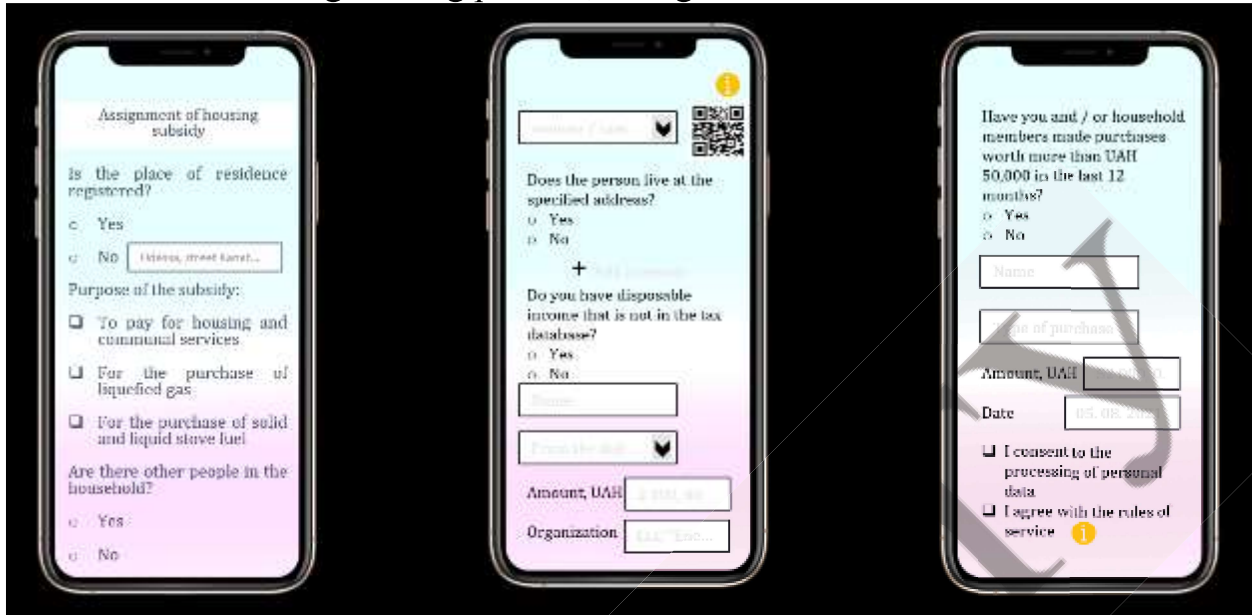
Assignment of housing subsidy

Is the place of residence registered?

Yes

No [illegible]

Purpose of the subsidy:

To pay for housing and communal services

For the purchase of liquefied gas

For the purchase of solid and liquid stove fuel

Are there other people in the household?

Yes

No

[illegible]

Does the person live at the specified address?

Yes

No

+ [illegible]

Do you have disposable income that is not in the tax database?

Yes

No

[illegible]

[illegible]

Amount, UAH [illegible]

Organization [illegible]

Have you and / or household members made purchases worth more than UAH 50,000 in the last 12 months?

Yes

No

Name

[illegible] of purchase

Amount, UAH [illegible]

Date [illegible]

I consent to the processing of personal data

I agree with the rules of service